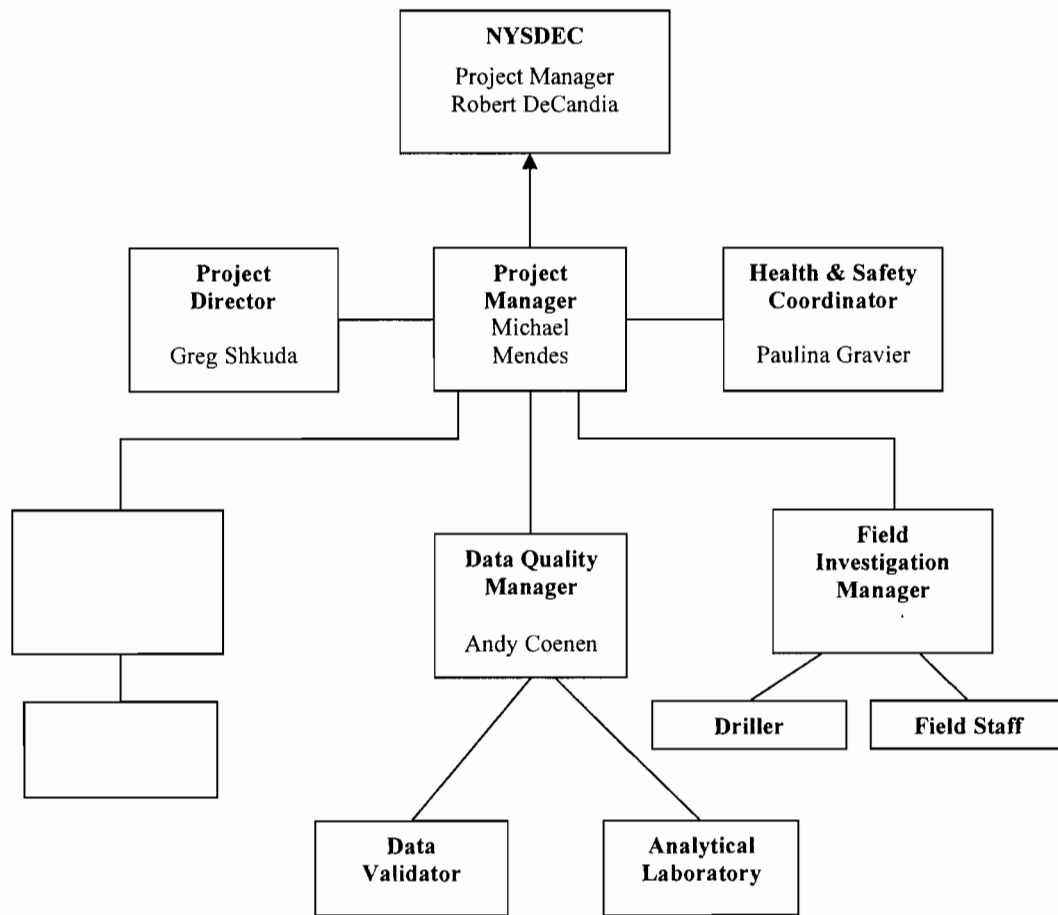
NYSDEC
Project Manager
Robert DeCandia

Project Director
Greg Shkuda

Project Manager
Michael Mendes

Health & Safety Coordinator
Paulina Gravier

Data Quality Manager
Andy Coenen

Field Investigation Manager

Driller

Field Staff

Data Validator

Analytical Laboratory